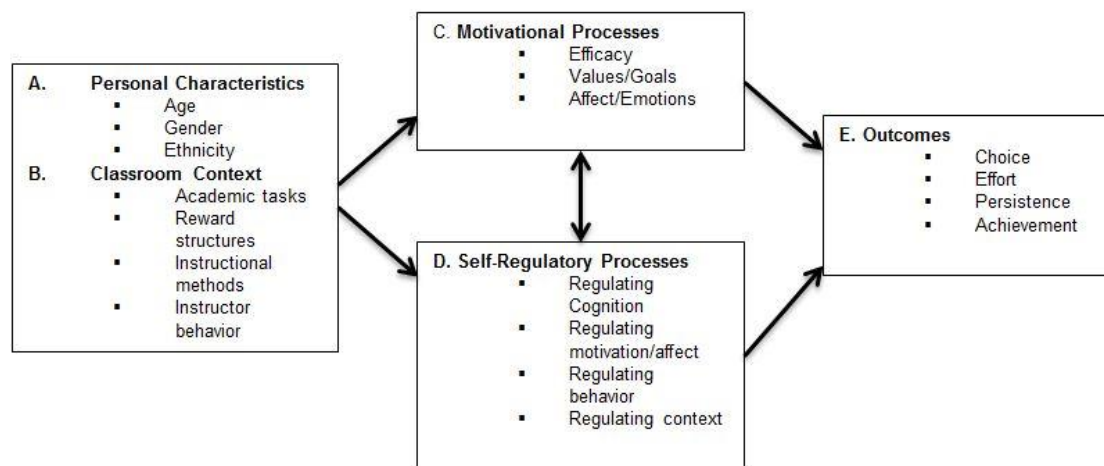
A. Personal Characteristics
- Age
- Gender
- Ethnicity

B. Classroom Context
- Academic tasks
- Reward structures
- Instructional methods
- Instructor behavior

C. Motivational Processes
- Efficacy
- Values/Goals
- Affect/Emotions

D. Self-Regulatory Processes
- Regulating Cognition
- Regulating motivation/affect
- Regulating behavior
- Regulating context

E. Outcomes
- Choice
- Effort
- Persistence
- Achievement